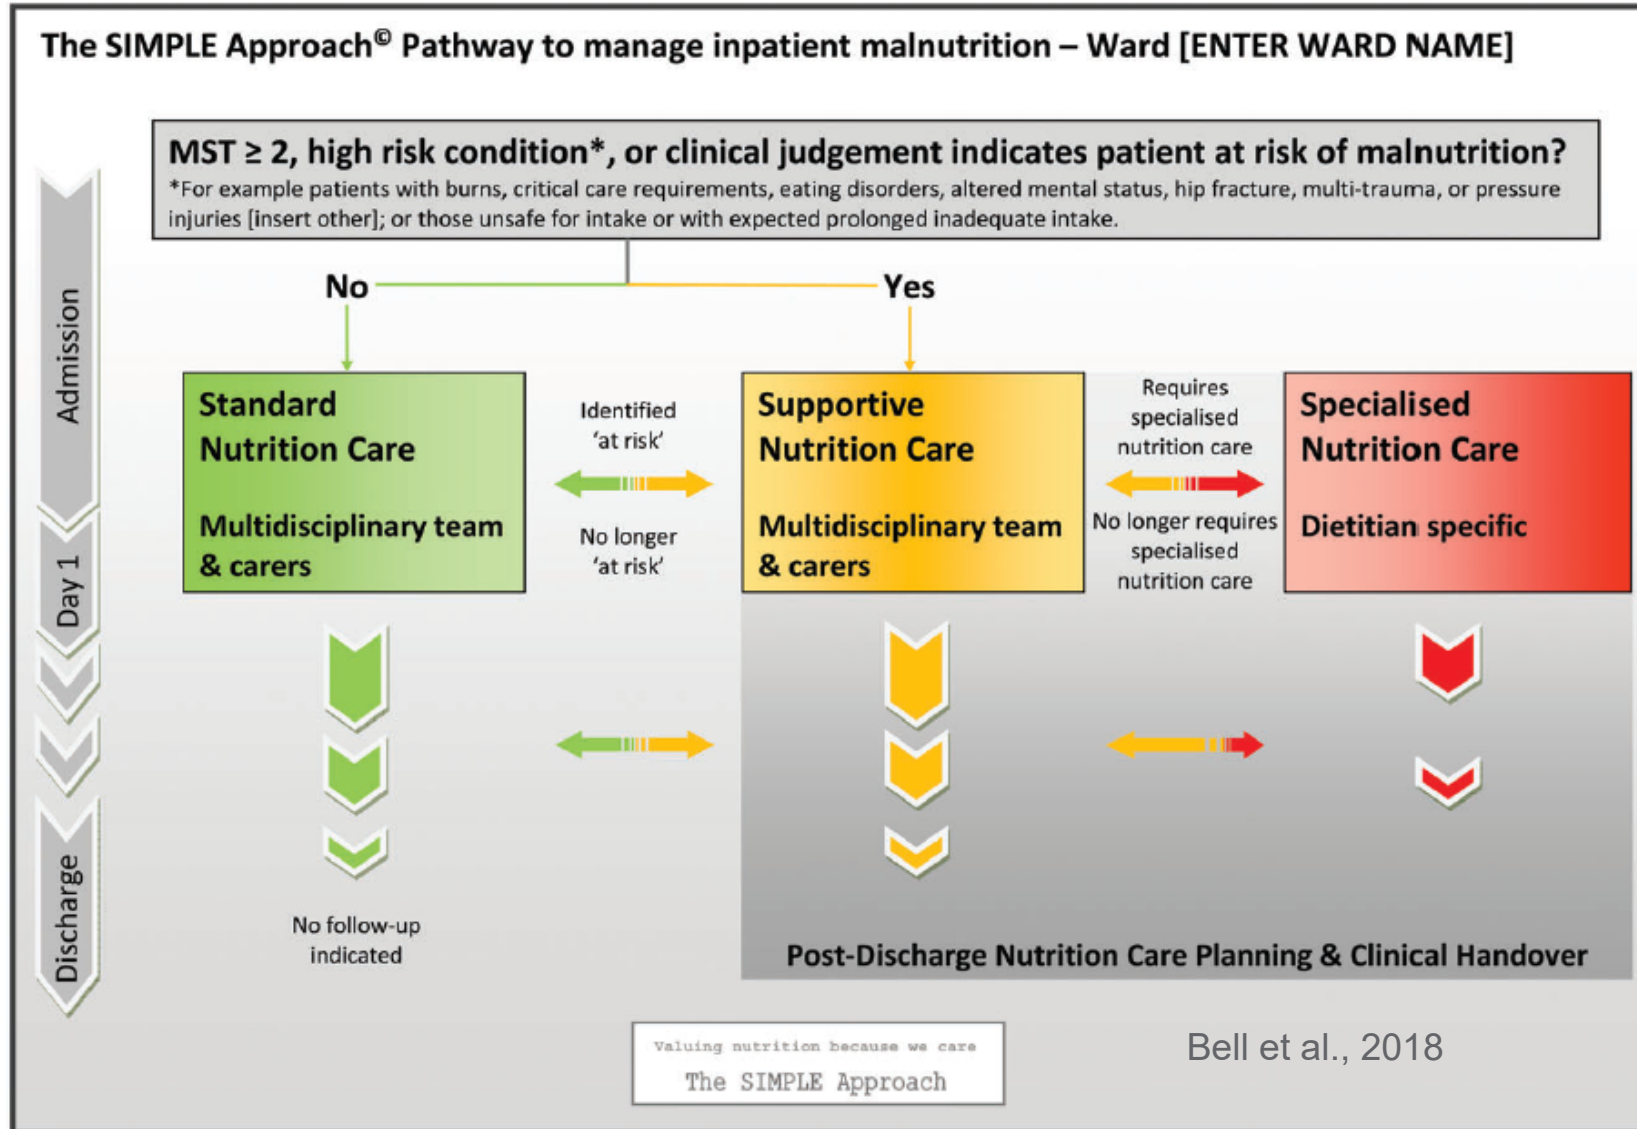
The SIMPLE Approach© Pathway to manage inpatient malnutrition – Ward [ENTER WARD NAME]

Admission

Day 1

Discharge

MST ≥ 2, high risk condition*, or clinical judgement indicates patient at risk of malnutrition?
*For example patients with burns, critical care requirements, eating disorders, altered mental status, hip fracture, multi-trauma, or pressure injuries [insert other]; or those unsafe for intake or with expected prolonged inadequate intake.

No

Yes

Standard Nutrition Care

Multidisciplinary team & carers

Identified 'at risk'

No longer 'at risk'

Supportive Nutrition Care

Multidisciplinary team & carers

Requires specialised nutrition care

No longer requires specialised nutrition care

Specialised Nutrition Care

Dietitian specific

No follow-up indicated

Post-Discharge Nutrition Care Planning & Clinical Handover

Valuing nutrition because we care
The SIMPLE Approach

Bell et al., 2018